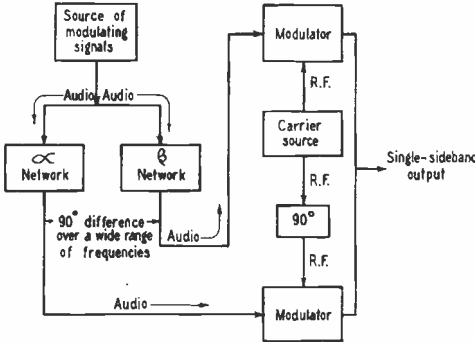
Source of modulating signals

Audio

Audio

$\alpha$ Network

$\beta$ Network

90° difference over a wide range of frequencies

Audio

Audio

Modulator

R.F.

Carrier source

R.F.

90°

R.F.

Modulator

Single-sideband output